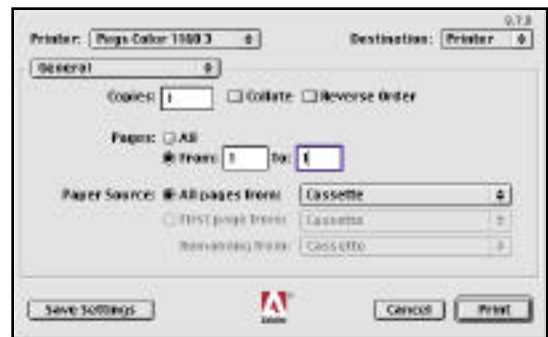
8.7.0

Printer: Pega Color 1100 3 Destination: Printer

General

Copies: 1 Collate Reverse Order

Pages: All
From: 1 To: 1

Paper Source: All pages from: Cassette
First page from: Cassette
Remaining from: Cassette

Save Settings Adobe Cancel Print